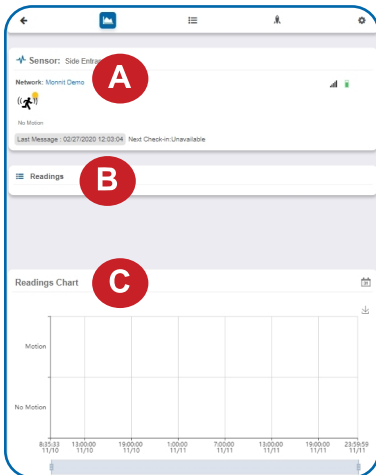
Sensor: Side Entra

A

Network: Monnit Demo

No Motion

Last Message : 02/27/2020 12:03:04 Next Check-in:Unavailable

Readings

B

Readings Chart

C

Motion

No Motion

8:35:33 11/10

13:00:00 11/10

19:00:00 11/10

1:00:00 11/11

7:00:00 11/11

13:00:00 11/11

19:00:00 11/11

23:59:59 11/11